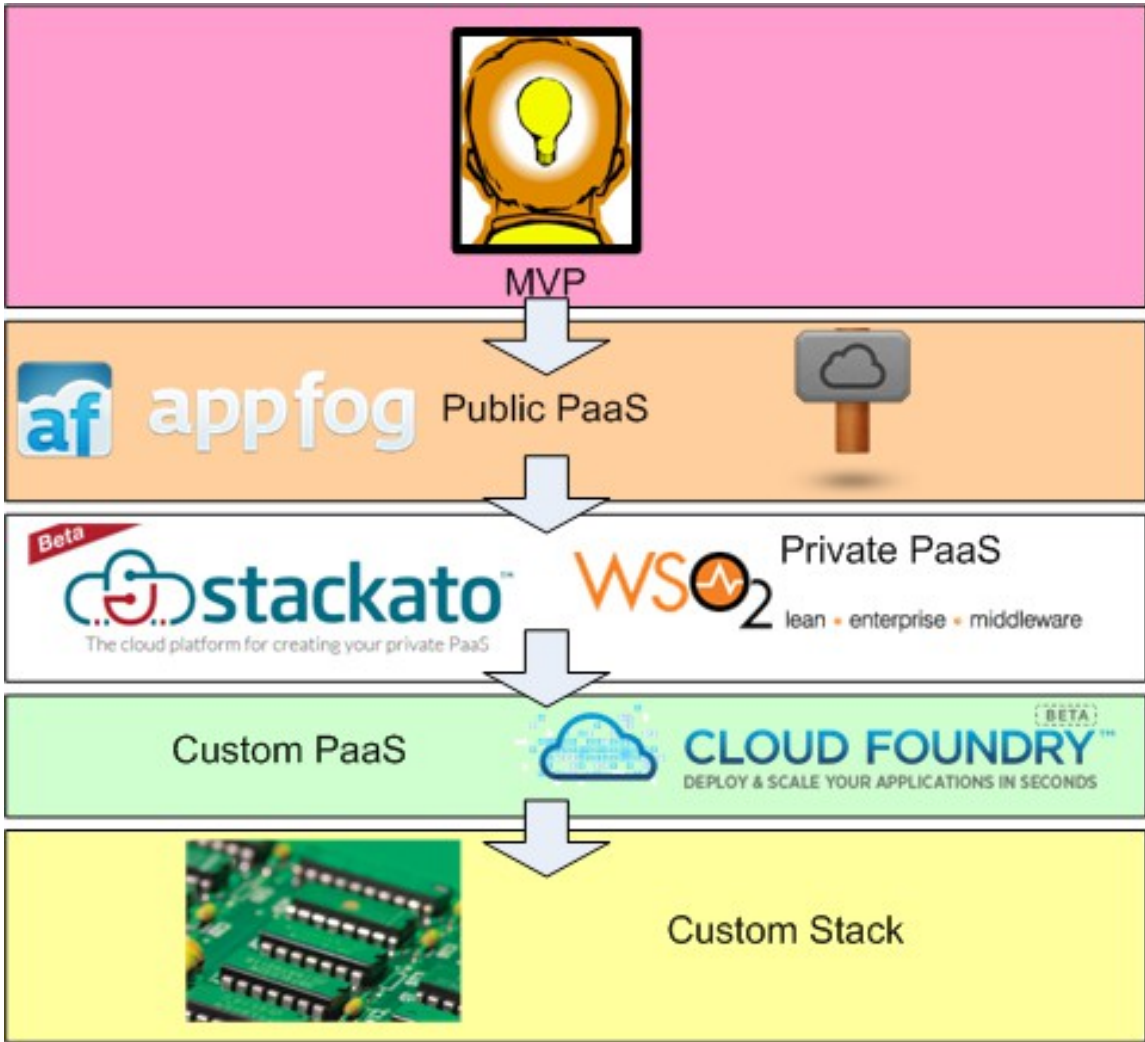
MVP

af appfog Public PaaS

Beta stackato™
The cloud platform for creating your private PaaS

WSO2 Private PaaS
lean • enterprise • middleware

Custom PaaS

CLOUD FOUNDRY™ BETA
DEPLOY & SCALE YOUR APPLICATIONS IN SECONDS

Custom Stack